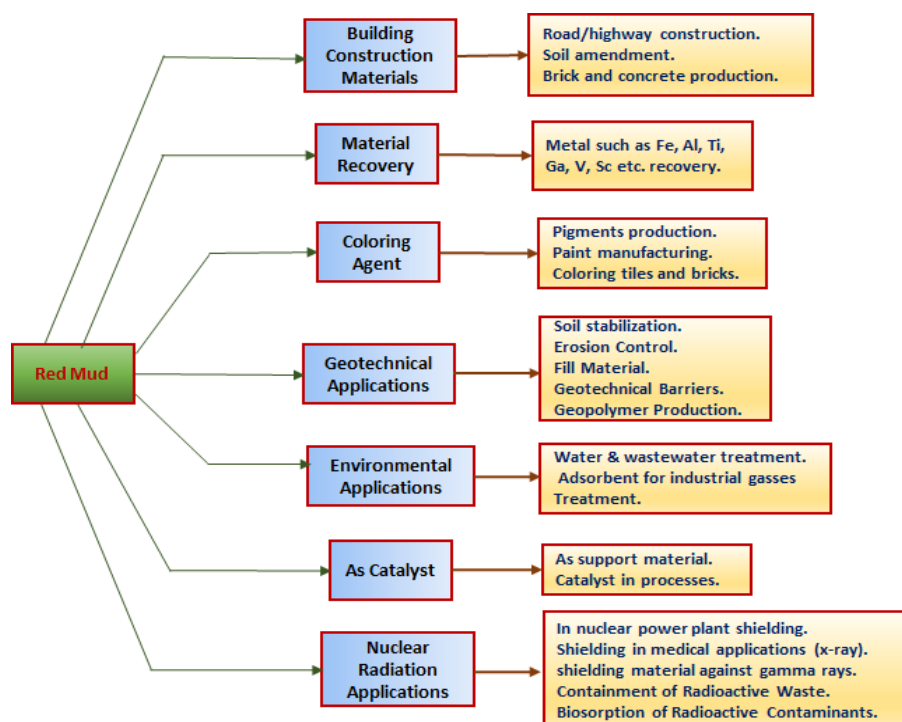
Red Mud

Building Construction Materials

Road/highway construction.
Soil amendment.
Brick and concrete production.

Material Recovery

Metal such as Fe, Al, Ti, Ga, V, Sc etc. recovery.

Coloring Agent

Pigments production.
Paint manufacturing.
Coloring tiles and bricks.

Geotechnical Applications

Soil stabilization.
Erosion Control.
Fill Material.
Geotechnical Barriers.
Geopolymer Production.

Environmental Applications

Water & wastewater treatment.
Adsorbent for industrial gasses Treatment.

As Catalyst

As support material.
Catalyst in processes.

Nuclear Radiation Applications

In nuclear power plant shielding.
Shielding in medical applications (x-ray).
shielding material against gamma rays.
Containment of Radioactive Waste.
Biosorption of Radioactive Contaminants.